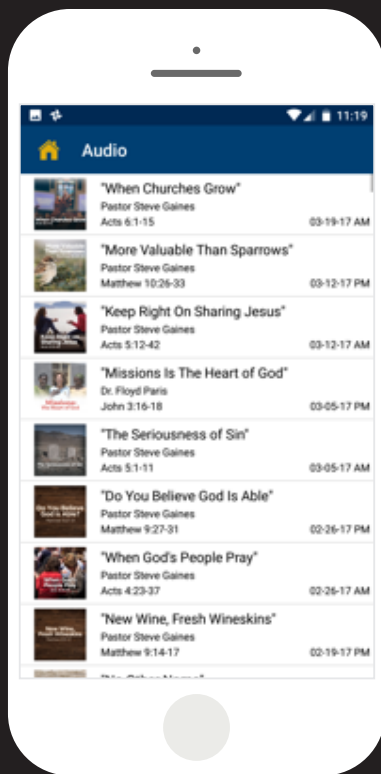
11:19

Audio

"When Churches Grow"
Pastor Steve Gaines
Acts 6:1-15
03-19-17 AM

"More Valuable Than Sparrows"
Pastor Steve Gaines
Matthew 10:26-33
03-12-17 PM

"Keep Right On Sharing Jesus"
Pastor Steve Gaines
Acts 5:12-42
03-12-17 AM

"Missions Is The Heart of God"
Dr. Floyd Paris
John 3:16-18
03-05-17 PM

"The Seriousness of Sin"
Pastor Steve Gaines
Acts 5:1-11
03-05-17 AM

"Do You Believe God Is Able"
Pastor Steve Gaines
Matthew 9:27-31
02-26-17 PM

"When God's People Pray"
Pastor Steve Gaines
Acts 4:23-37
02-26-17 AM

"New Wine, Fresh Wineskins"
Pastor Steve Gaines
Matthew 9:14-17
02-19-17 PM

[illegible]